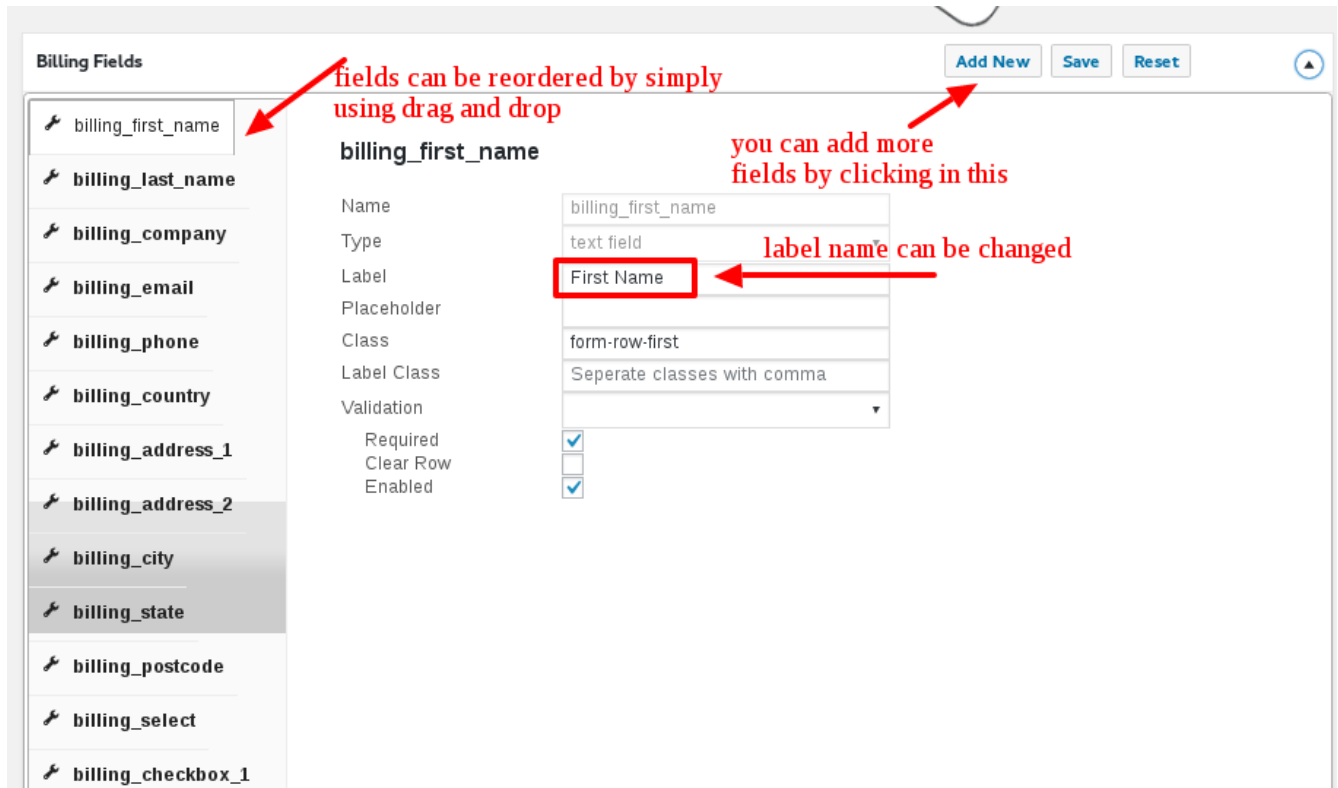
Billing Fields

fields can be reordered by simply using drag and drop

Add New Save Reset

you can add more fields by clicking in this

billing_first_name
billing_last_name
billing_company
billing_email
billing_phone
billing_country
billing_address_1
billing_address_2
billing_city
billing_state
billing_postcode
billing_select
billing_checkbox_1

billing_first_name

Name billing_first_name
Type text field
label name can be changed
Label First Name
Placeholder
Class form-row-first
Label Class Seperate classes with comma
Validation
Required
Clear Row
Enabled